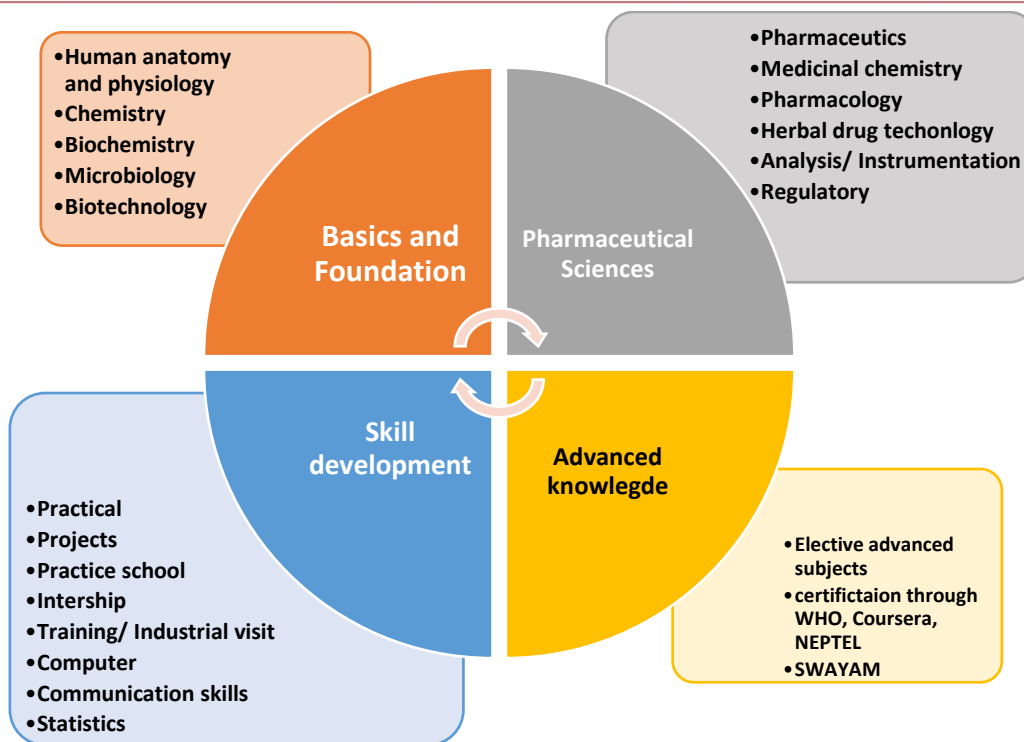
•Human anatomy and physiology
•Chemistry
•Biochemistry
•Microbiology
•Biotechnology

•Pharmaceutics
•Medicinal chemistry
•Pharmacology
•Herbal drug techonlogy
•Analysis/ Instrumentation
•Regulatory

Basics and Foundation

Pharmaceutical Sciences

Skill development

Advanced knowlegde

•Practical
•Projects
•Practice school
•Intership
•Training/ Industrial visit
•Computer
•Communication skills
•Statistics

•Elective advanced subjects
•certifictaion through WHO, Coursera, NEPTEL
•SWAYAM